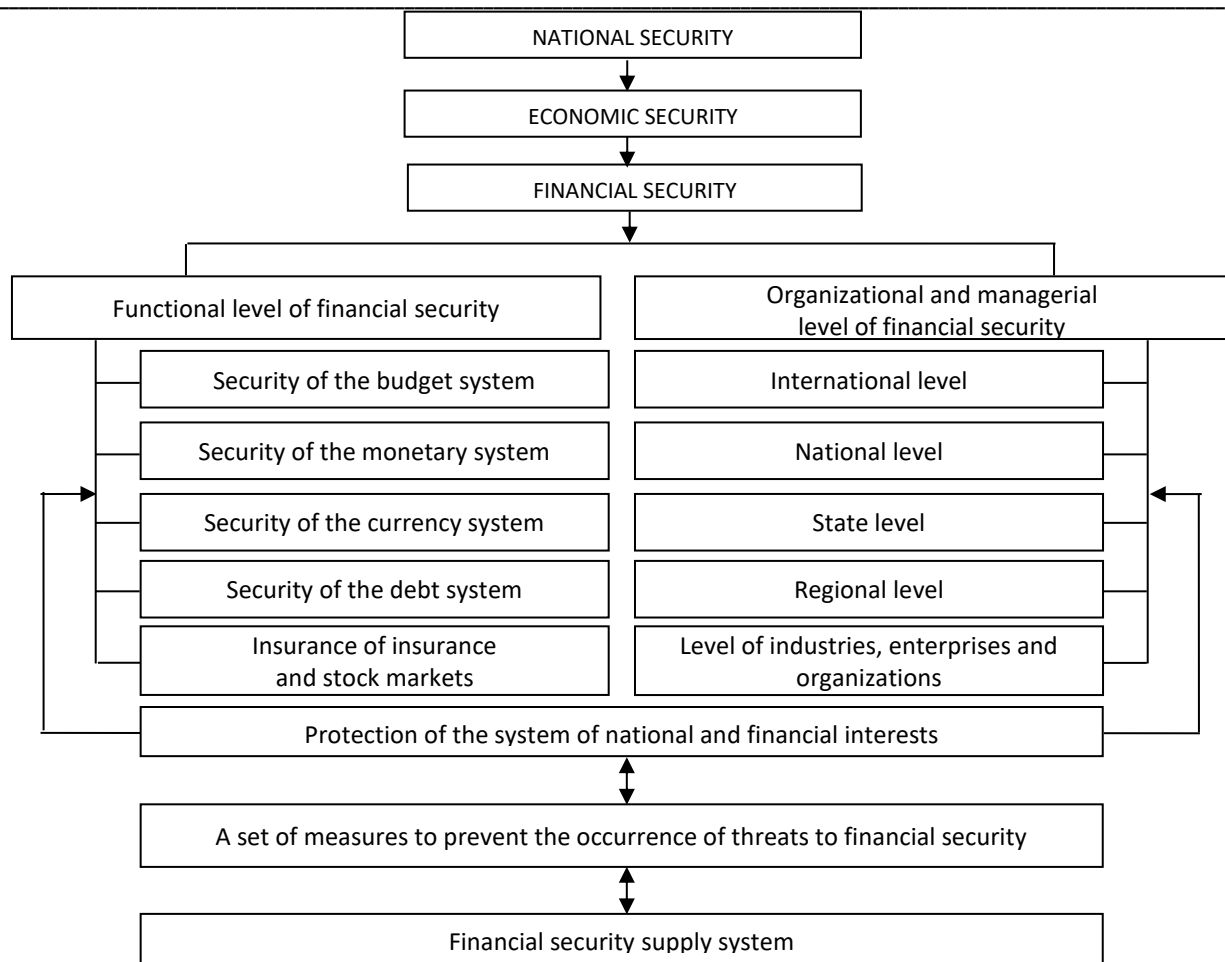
NATIONAL SECURITY

ECONOMIC SECURITY

FINANCIAL SECURITY

Functional level of financial security

Security of the budget system

Security of the monetary system

Security of the currency system

Security of the debt system

Insurance of insurance and stock markets

Organizational and managerial level of financial security

International level

National level

State level

Regional level

Level of industries, enterprises and organizations

Protection of the system of national and financial interests

A set of measures to prevent the occurrence of threats to financial security

Financial security supply system